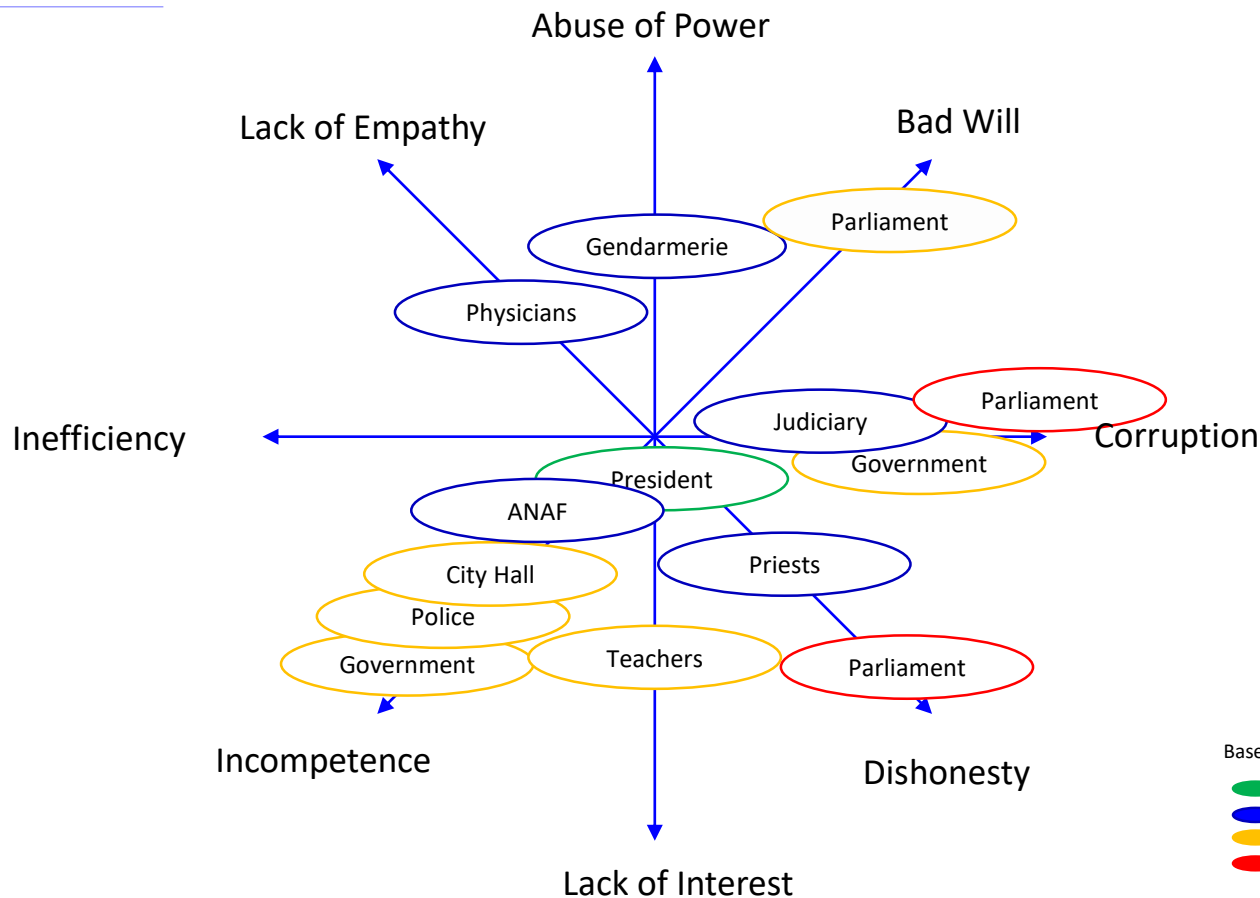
Abuse of Power

Lack of Empathy

Bad Will

Parliament

Gendarmerie

Physicians

Parliament

Judiciary

Inefficiency

Corruption

Government

President

ANAF

Priests

City Hall

Police

Government

Teachers

Parliament

Incompetence

Dishonesty

Lack of Interest

Base